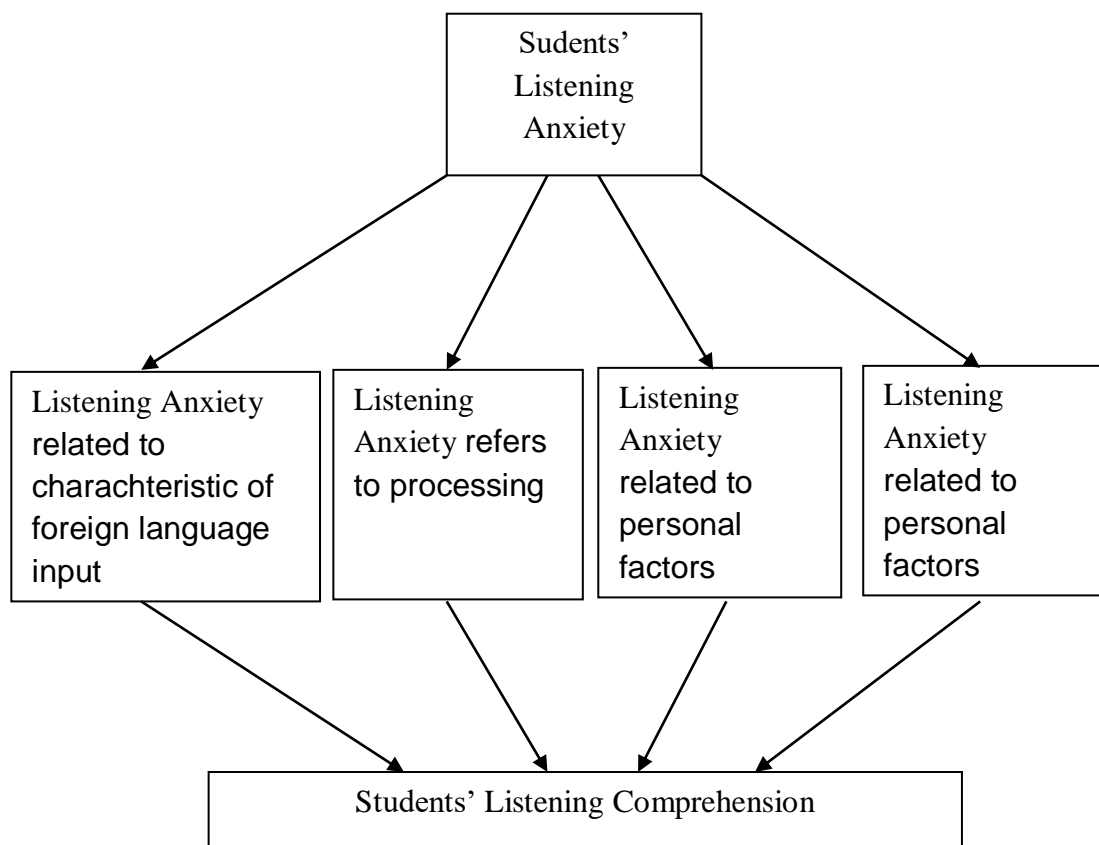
Sudents' Listening Anxiety

Listening Anxiety related to charachteristic of foreign language input

Listening Anxiety refers to processing

Listening Anxiety related to personal factors

Listening Anxiety related to personal factors

Students' Listening Comprehension